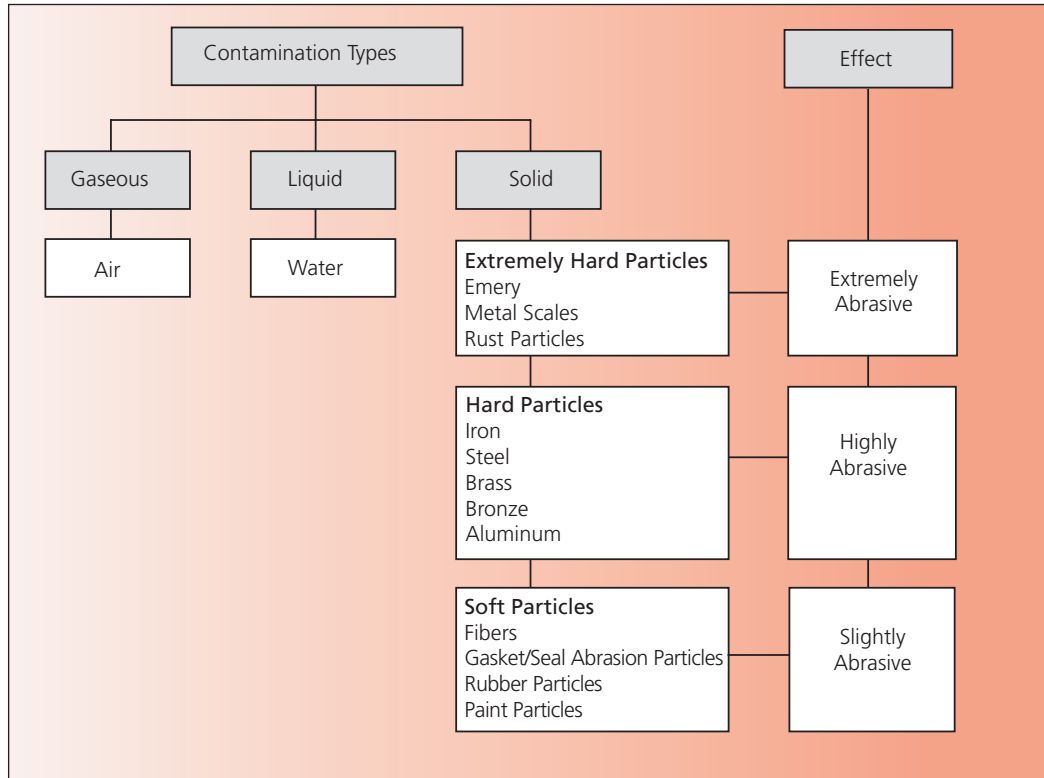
Contamination Types

Effect

Gaseous

Liquid

Solid

Air

Water

Extremely Hard Particles
Emery
Metal Scales
Rust Particles

Extremely Abrasive

Hard Particles
Iron
Steel
Brass
Bronze
Aluminum

Highly Abrasive

Soft Particles
Fibers
Gasket/Seal Abrasion Particles
Rubber Particles
Paint Particles

Slightly Abrasive